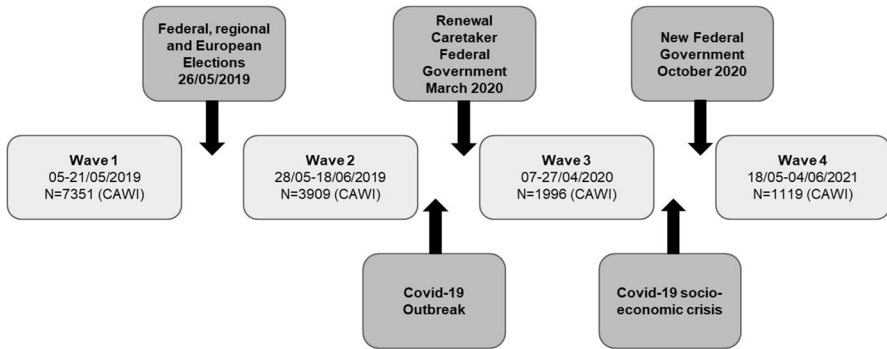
Federal, regional and European Elections 26/05/2019

Renewal Caretaker Federal Government March 2020

New Federal Government October 2020

Wave 1
05-21/05/2019
N=7351 (CAWI)

Wave 2
28/05-18/06/2019
N=3909 (CAWI)

Wave 3
07-27/04/2020
N=1996 (CAWI)

Wave 4
18/05-04/06/2021
N=1119 (CAWI)

Covid-19 Outbreak

Covid-19 socio-economic crisis